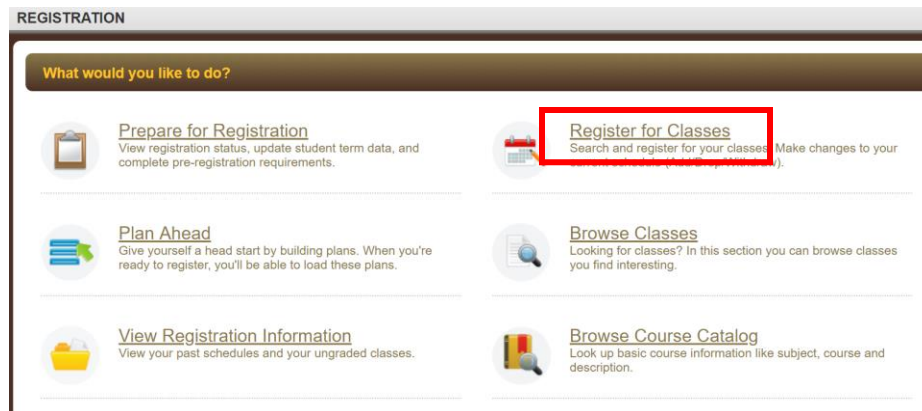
REGISTRATION

What would you like to do?

Prepare for Registration
View registration status, update student term data, and complete pre-registration requirements.

Register for Classes
Search and register for your classes. Make changes to your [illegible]).

Plan Ahead
Give yourself a head start by building plans. When you're ready to register, you'll be able to load these plans.

Browse Classes
Looking for classes? In this section you can browse classes you find interesting.

View Registration Information
View your past schedules and your ungraded classes.

Browse Course Catalog
Look up basic course information like subject, course and description.